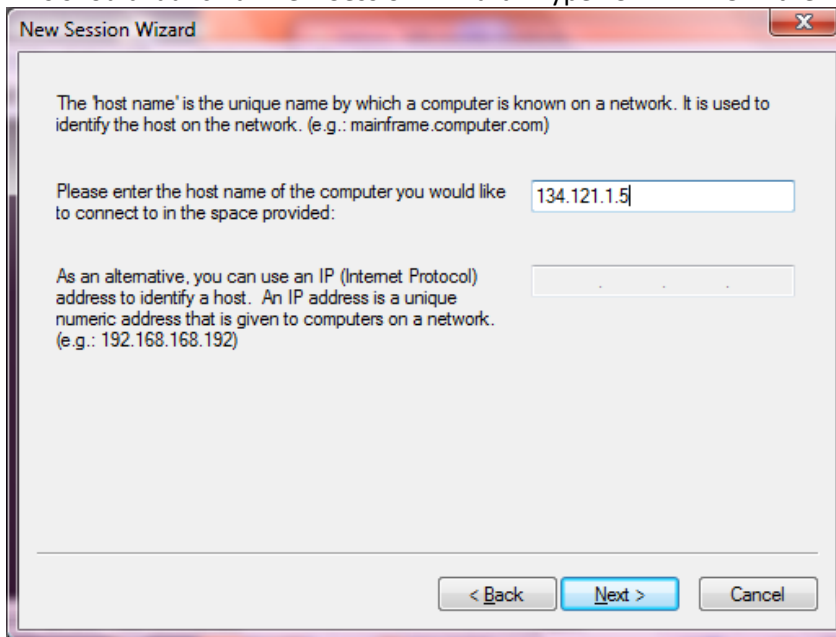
New Session Wizard

The 'host name' is the unique name by which a computer is known on a network. It is used to identify the host on the network. (e.g.: mainframe.computer.com)

Please enter the host name of the computer you would like to connect to in the space provided:

134.121.1.5

As an alternative, you can use an IP (Internet Protocol) address to identify a host. An IP address is a unique numeric address that is given to computers on a network. (e.g.: 192.168.168.192)

< Back Next > Cancel